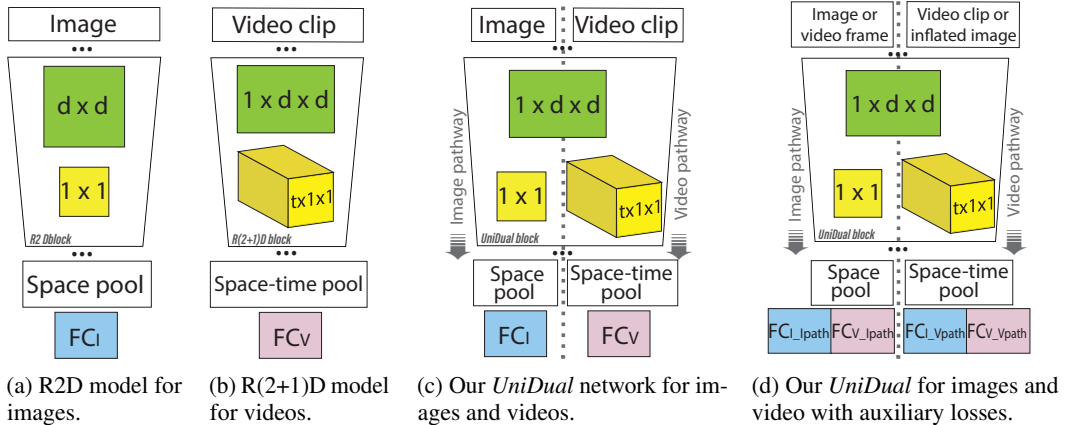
Image
•••
d x d
1 x 1
R2 Dblock
•••
Space pool
$FC_I$

(a) R2D model for images.

Video clip
•••
1 x d x d
tx1x1
R(2+1)D block
Space-time pool
$FC_V$

(b) R(2+1)D model for videos.

Image
Video clip
•••
1 x d x d
Image pathway
Video pathway
1 x 1
tx1x1
UniDual block
•••
Space pool
Space-time pool
$FC_I$
$FC_V$

(c) Our *UniDual* network for images and videos.

Image or video frame
Video clip or inflated image
•••
1 x d x d
Image pathway
Video pathway
1 x 1
tx1x1
UniDual block
•••
Space pool
Space-time pool
$FC_{I\_Ipath}$
$FC_{V\_Ipath}$
$FC_{I\_Vpath}$
$FC_{V\_Vpath}$

(d) Our *UniDual* for images and video with auxiliary losses.